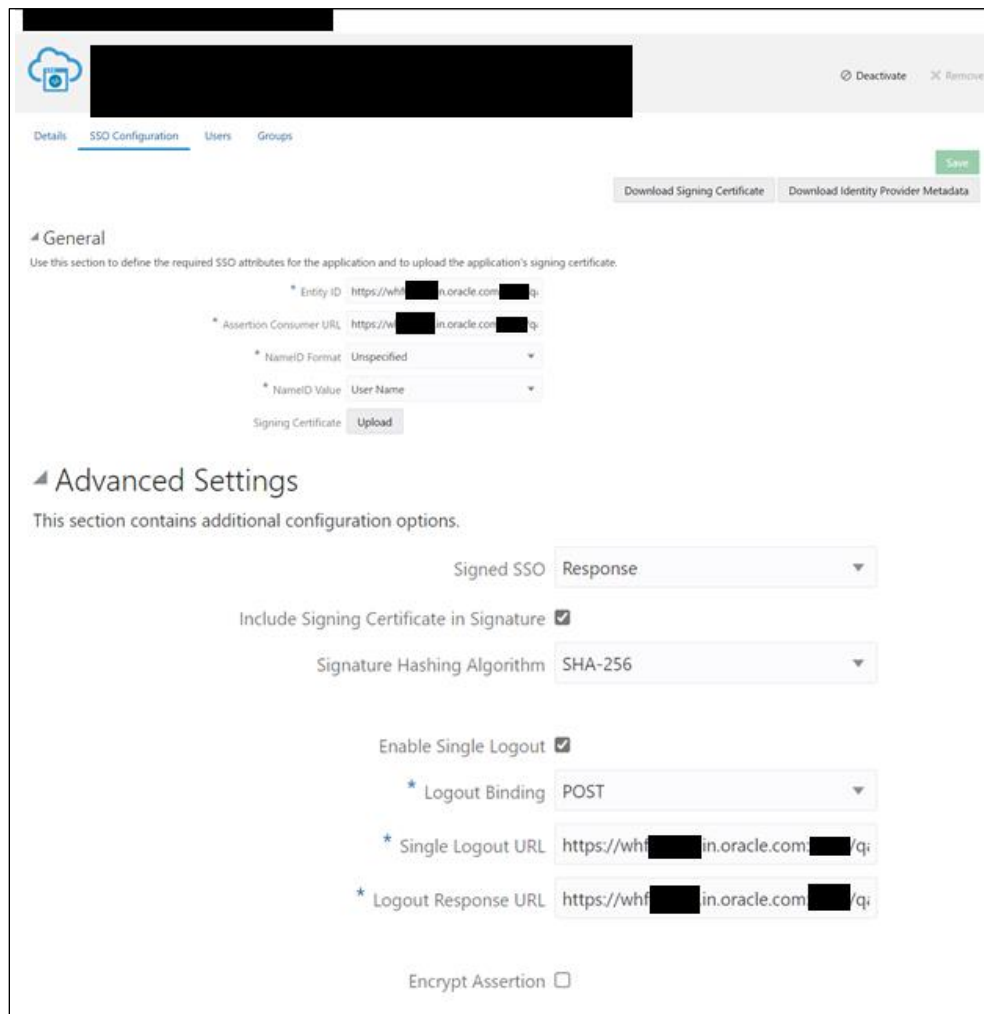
Deactivate Remove

Details SSO Configuration Users Groups

Save

Download Signing Certificate Download Identity Provider Metadata

General

Use this section to define the required SSO attributes for the application and to upload the application's signing certificate.

* Entity ID https://whf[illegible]n.oracle.com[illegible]q

* Assertion Consumer URL https://w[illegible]in.oracle.com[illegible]q

* NameID Format Unspecified

* NameID Value User Name

Signing Certificate Upload

Advanced Settings

This section contains additional configuration options.

Signed SSO Response

Include Signing Certificate in Signature

Signature Hashing Algorithm SHA-256

Enable Single Logout

* Logout Binding POST

* Single Logout URL https://whf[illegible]in.oracle.com:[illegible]/q

* Logout Response URL https://whf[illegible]in.oracle.com:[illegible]/q

Encrypt Assertion